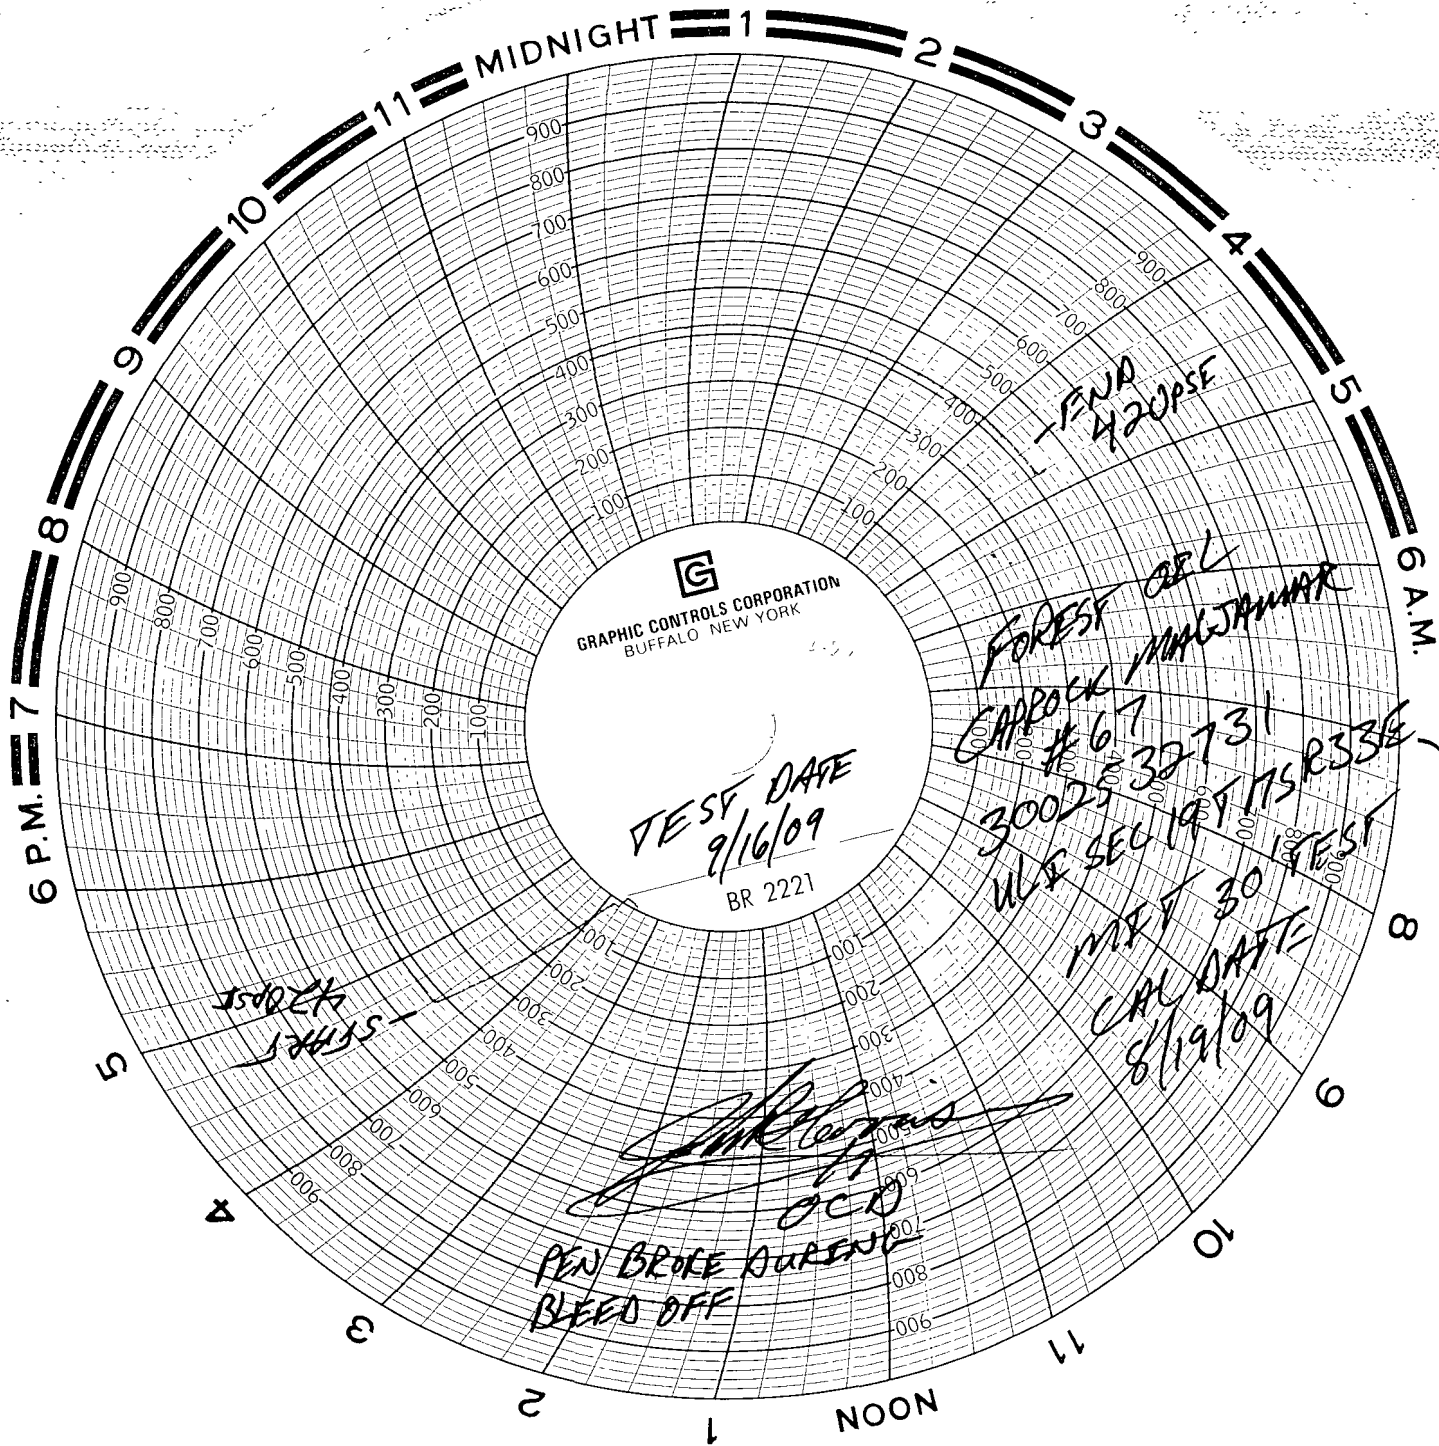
MIDNIGHT 1 2 3 4 5 6 A.M. 7 8 9 10 11 NOON 1 2 3 4 5 6 P.M. 7 8 9 10 11

900 800 700 600 500 400 300 200 100

GRAPHIC CONTROLS CORPORATION
BUFFALO NEW YORK

- END 420PSI

FOREST OIL
CAPROCK MALJAMAR
#67
30025 32731
UL F SEC 19 T17S R33E
MIT 30 TEST
CAL DATE 8/19/09

TEST DATE 9/16/09

BR 2221

- START 420psi

OCD

PEN BROKE DURING BLEED OFF